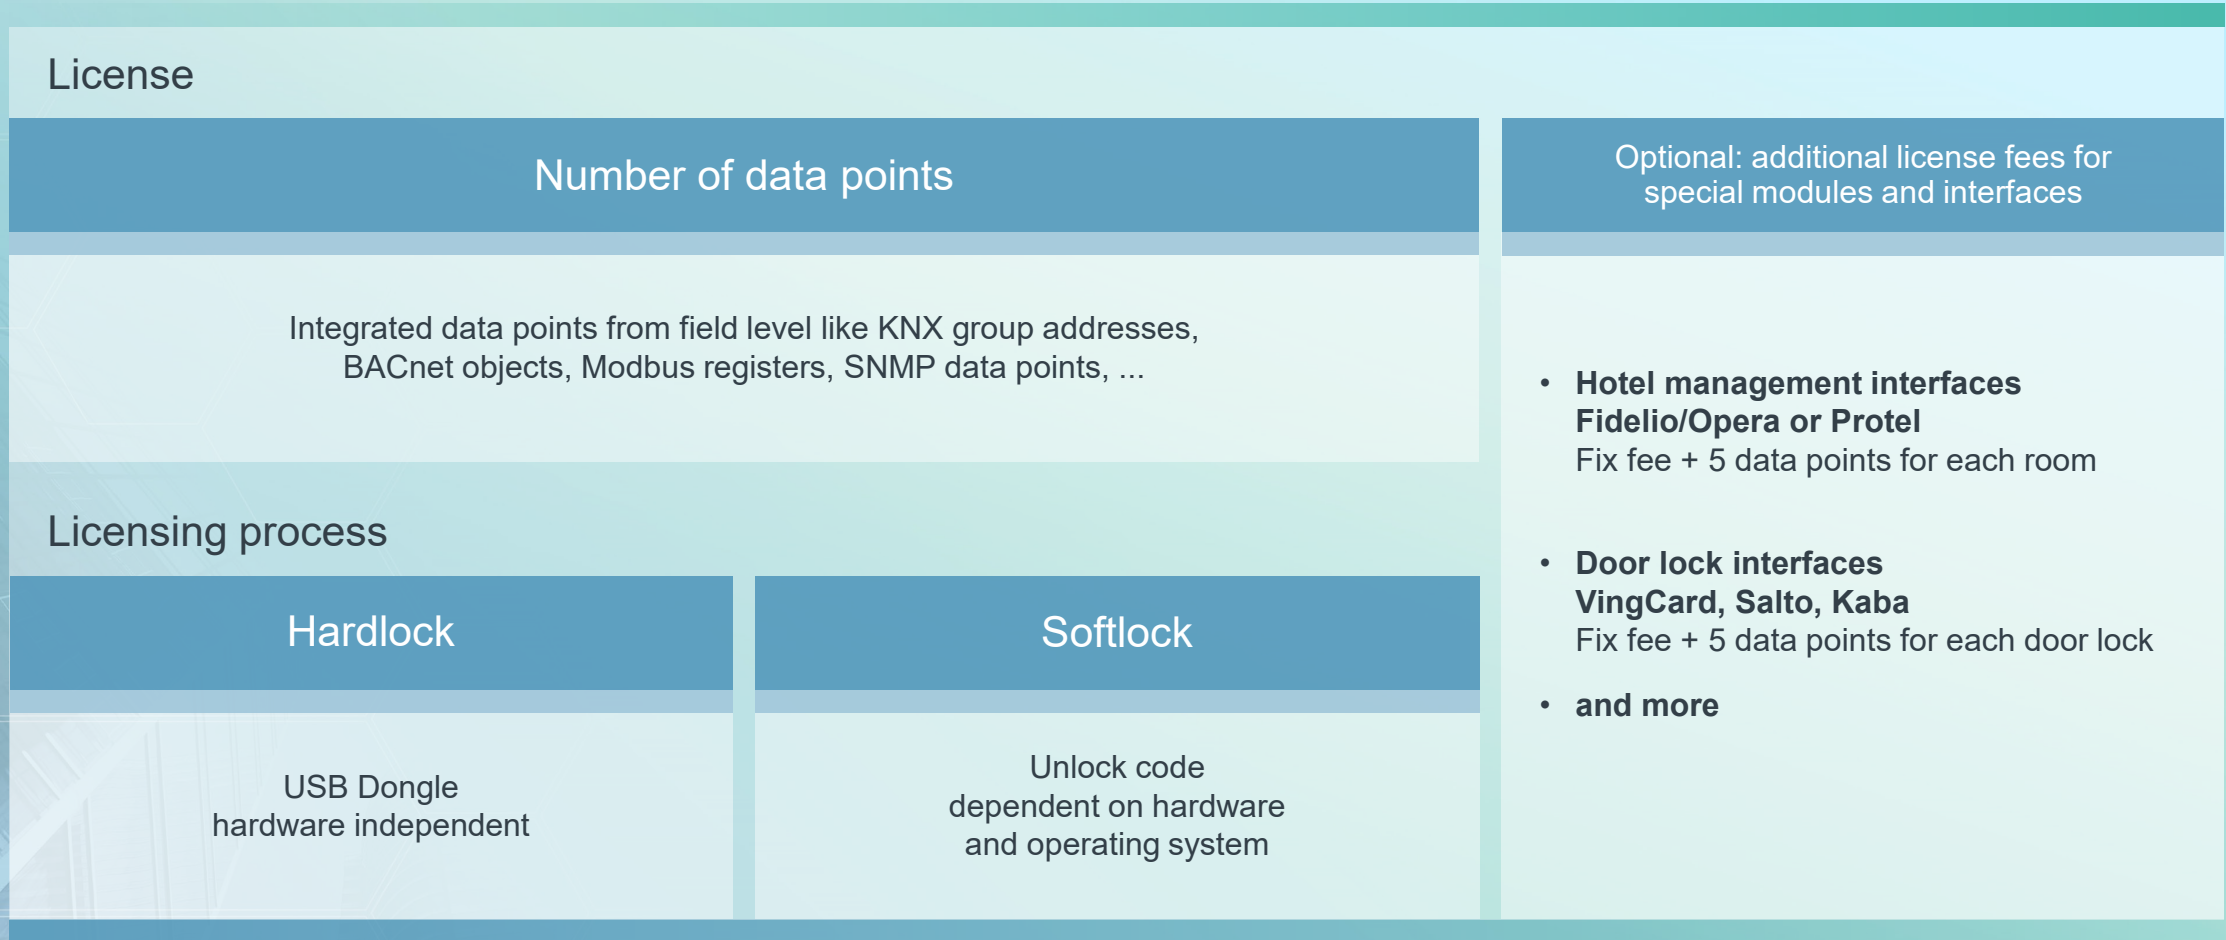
License

Number of data points

Integrated data points from field level like KNX group addresses, BACnet objects, Modbus registers, SNMP data points, ...

Licensing process

Hardlock

USB Dongle
hardware independent

Softlock

Unlock code
dependent on hardware
and operating system

Optional: additional license fees for special modules and interfaces

- **Hotel management interfaces Fidelio/Opera or Protel**
Fix fee + 5 data points for each room

- **Door lock interfaces VingCard, Salto, Kaba**
Fix fee + 5 data points for each door lock

- **and more**